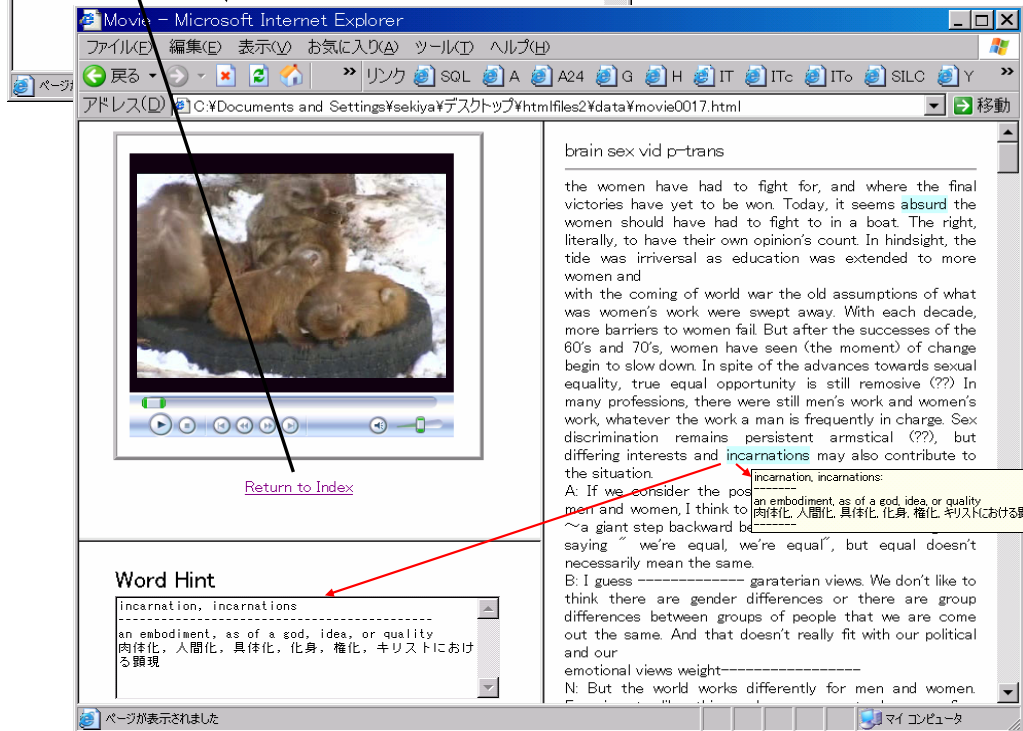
Movie – Microsoft Internet Explorer

ファイル(F) 編集(E) 表示(V) お気に入り(A) ツール(T) ヘルプ(H)

戻る » リンク SQL A A24 G H IT ITc ITo SILC Y »

アドレス(D) C:¥Documents and Settings¥sekiya¥デスクトップ¥htmlfiles2¥data¥movie0017.html 移動

ページ

Return to Index

Word Hint

incarnation, incarnations
--------------------------------------------
an embodiment, as of a god, idea, or quality
肉体化, 人間化, 具体化, 化身, 権化, キリストにおける顕現

brain sex vid p-trans

the women have had to fight for, and where the final victories have yet to be won. Today, it seems absurd the women should have had to fight to in a boat. The right, literally, to have their own opinion's count. In hindsight, the tide was irriversal as education was extended to more women and
with the coming of world war the old assumptions of what was women's work were swept away. With each decade, more barriers to women fail. But after the successes of the 60's and 70's, women have seen (the moment) of change begin to slow down. In spite of the advances towards sexual equality, true equal opportunity is still remosive (??) In many professions, there were still men's work and women's work, whatever the work a man is frequently in charge. Sex discrimination remains persistent armstical (??), but differing interests and incarnations may also contribute to the situation.
A: If we consider the pos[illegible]
men and women, I think to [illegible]
〜a giant step backward be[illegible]
saying " we're equal, we're equal", but equal doesn't necessarily mean the same.
B: I guess ------------- garaterian views. We don't like to think there are gender differences or there are group differences between groups of people that we are come out the same. And that doesn't really fit with our political and our
emotional views weight------------------
N: But the world works differently for men and women.

incarnation, incarnations:
-------
an embodiment, as of a god, idea, or quality
肉体化, 人間化, 具体化, 化身, 権化, キリストにおける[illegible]
-------

ページが表示されました

マイ コンピュータ